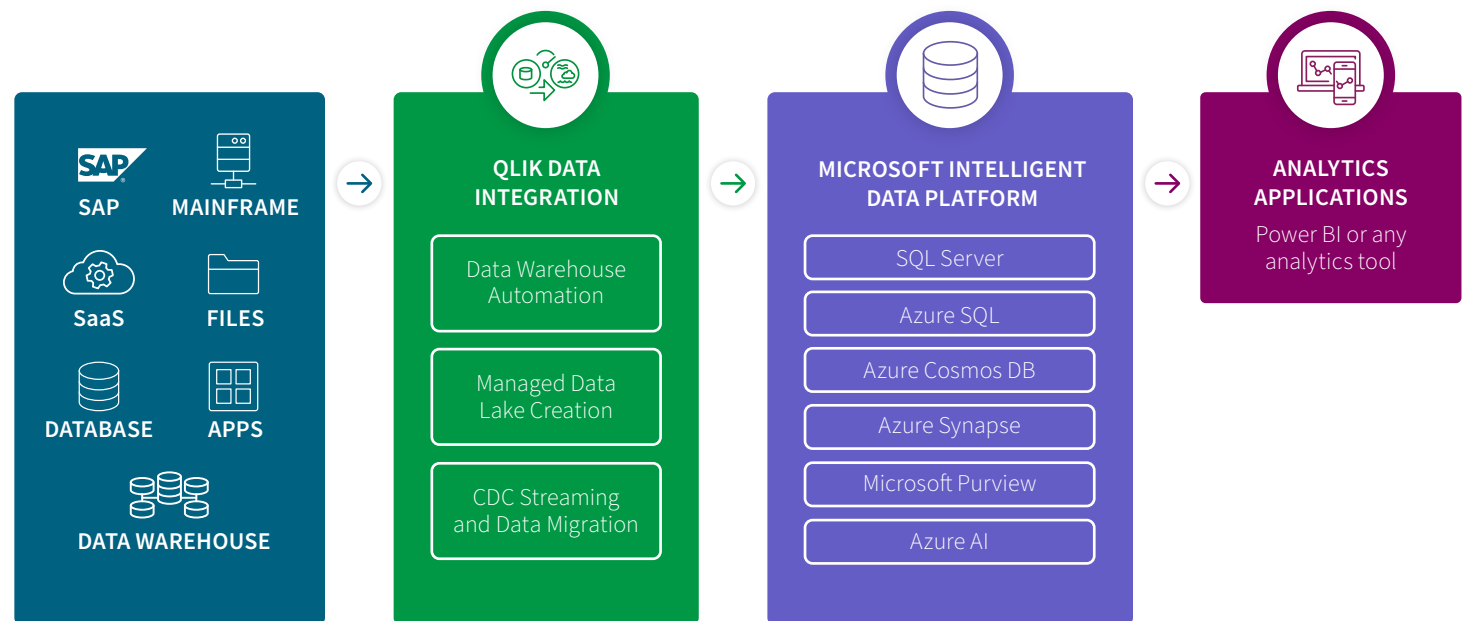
SAP
SAP

MAINFRAME

SaaS

FILES

DATABASE

APPS

DATA WAREHOUSE

QLIK DATA INTEGRATION

Data Warehouse Automation

Managed Data Lake Creation

CDC Streaming and Data Migration

MICROSOFT INTELLIGENT DATA PLATFORM

SQL Server

Azure SQL

Azure Cosmos DB

Azure Synapse

Microsoft Purview

Azure AI

ANALYTICS APPLICATIONS

Power BI or any analytics tool